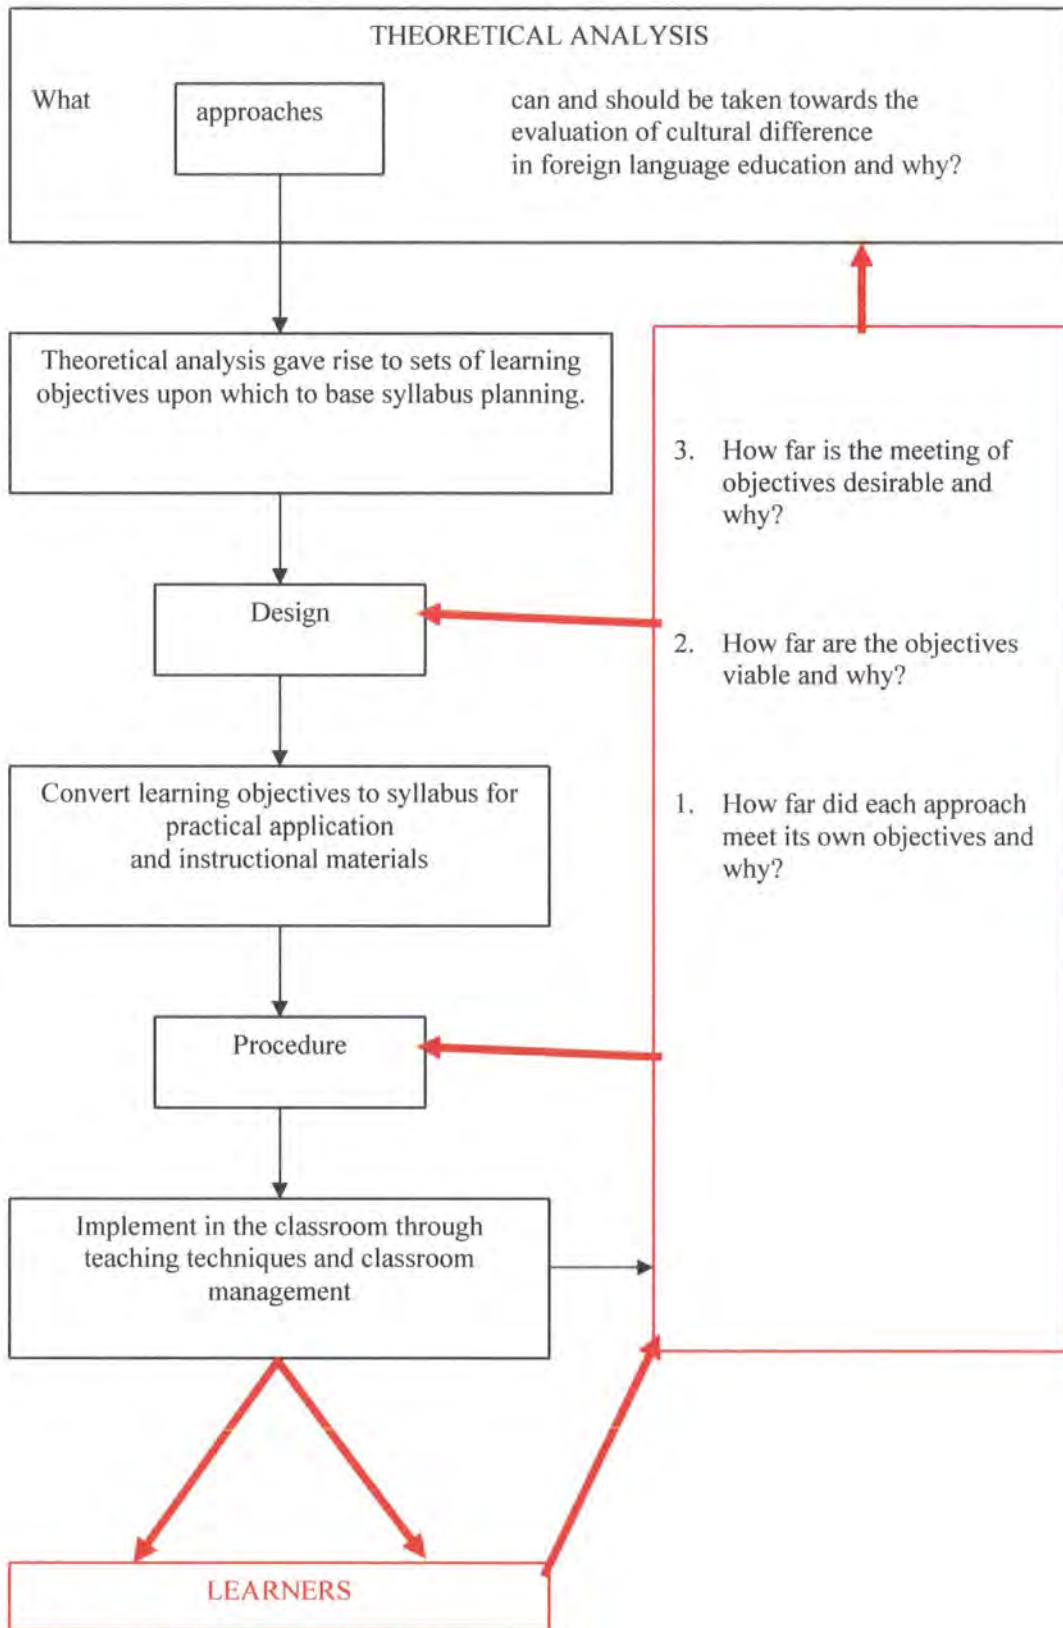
THEORETICAL ANALYSIS

What

approaches

can and should be taken towards the evaluation of cultural difference in foreign language education and why?

Theoretical analysis gave rise to sets of learning objectives upon which to base syllabus planning.

3. How far is the meeting of objectives desirable and why?

Design

2. How far are the objectives viable and why?

Convert learning objectives to syllabus for practical application and instructional materials

1. How far did each approach meet its own objectives and why?

Procedure

Implement in the classroom through teaching techniques and classroom management

LEARNERS